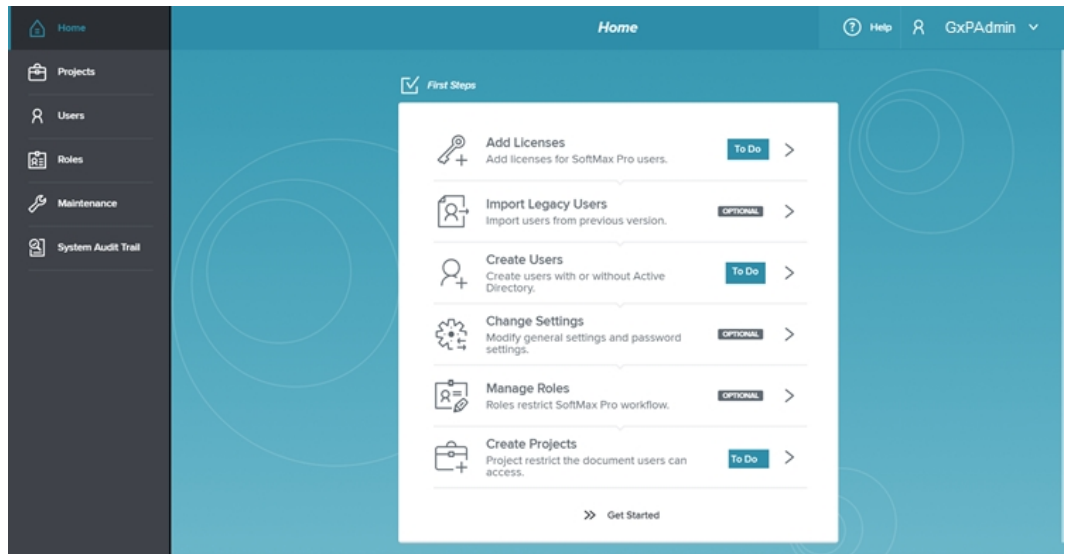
Home
Projects
Users
Roles
Maintenance
System Audit Trail

Home

Help GxPAdmin

First Steps

Add Licenses
Add licenses for SoftMax Pro users.
To Do

Import Legacy Users
Import users from previous version.
OPTIONAL

Create Users
Create users with or without Active Directory.
To Do

Change Settings
Modify general settings and password settings.
OPTIONAL

Manage Roles
Roles restrict SoftMax Pro workflow.
OPTIONAL

Create Projects
Project restrict the document users can access.
To Do

Get Started